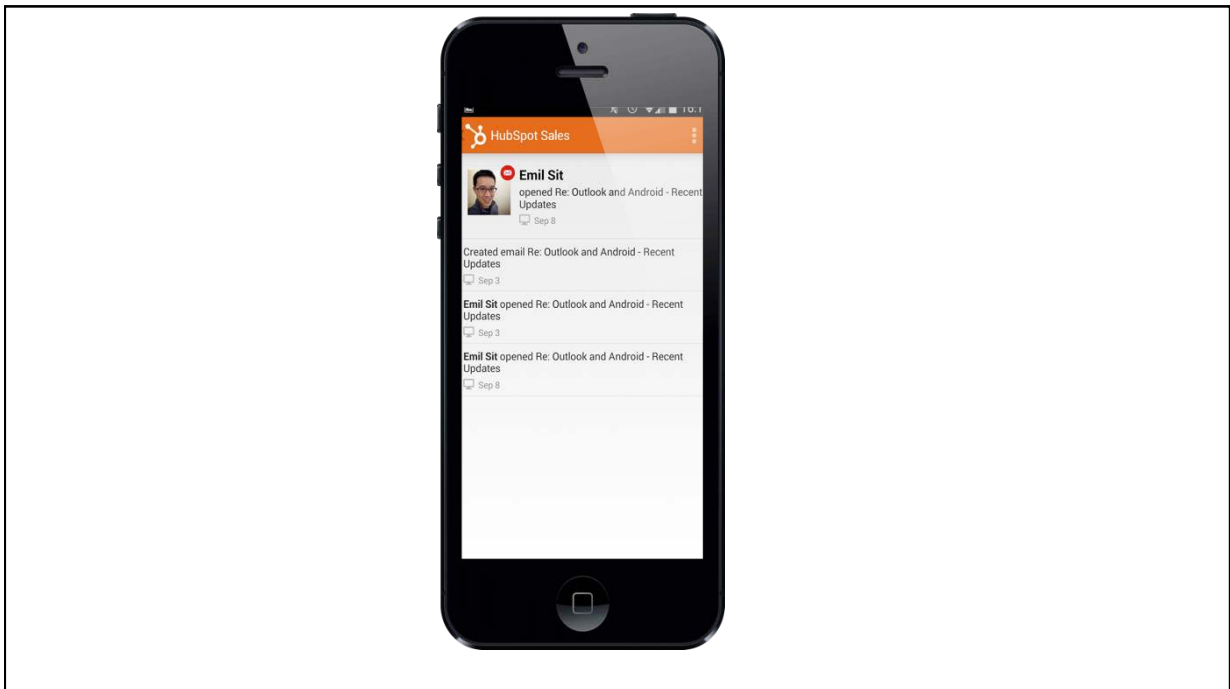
16:1

HubSpot Sales

Emil Sit
opened Re: Outlook and Android - Recent Updates
Sep 8

Created email Re: Outlook and Android - Recent Updates
Sep 3

**Emil Sit** opened Re: Outlook and Android - Recent Updates
Sep 3

**Emil Sit** opened Re: Outlook and Android - Recent Updates
Sep 8